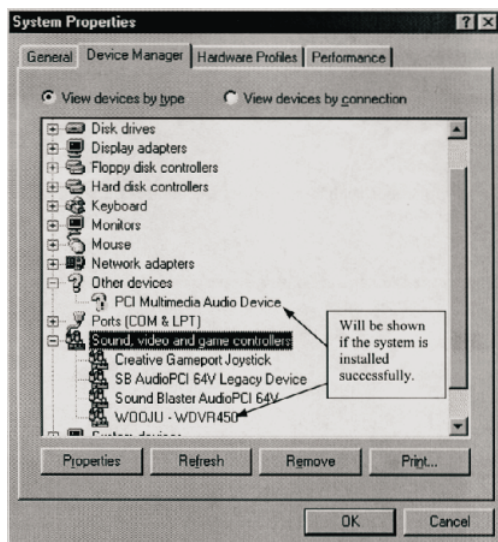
System Properties

? X

General | Device Manager | Hardware Profiles | Performance

View devices by type

View devices by connection

Disk drives
Display adapters
Floppy disk controllers
Hard disk controllers
Keyboard
Monitors
Mouse
Network adapters
Other devices
PCI Multimedia Audio Device
Ports (COM & LPT)
Sound, video and game controllers
Creative Gameport Joystick
SB AudioPCI 64V Legacy Device
Sound Blaster AudioPCI 64V
WOOJU - WDVR450
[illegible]

Will be shown if the system is installed successfully.

Properties | Refresh | Remove | Print...

OK | Cancel